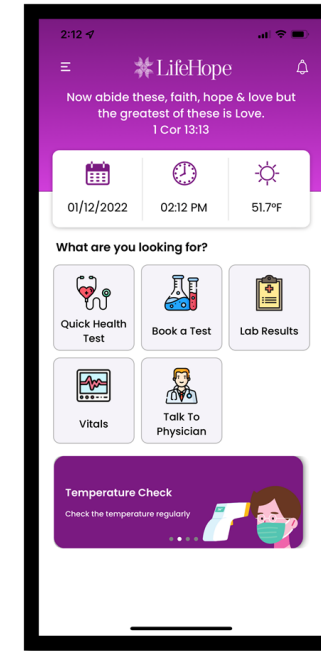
2:12

LifeHope

Now abide these, faith, hope & love but the greatest of these is Love.
1 Cor 13:13

01/12/2022

02:12 PM

51.7ºF

What are you looking for?

Quick Health Test

Book a Test

Lab Results

Vitals

Talk To Physician

Temperature Check

Check the temperature regularly